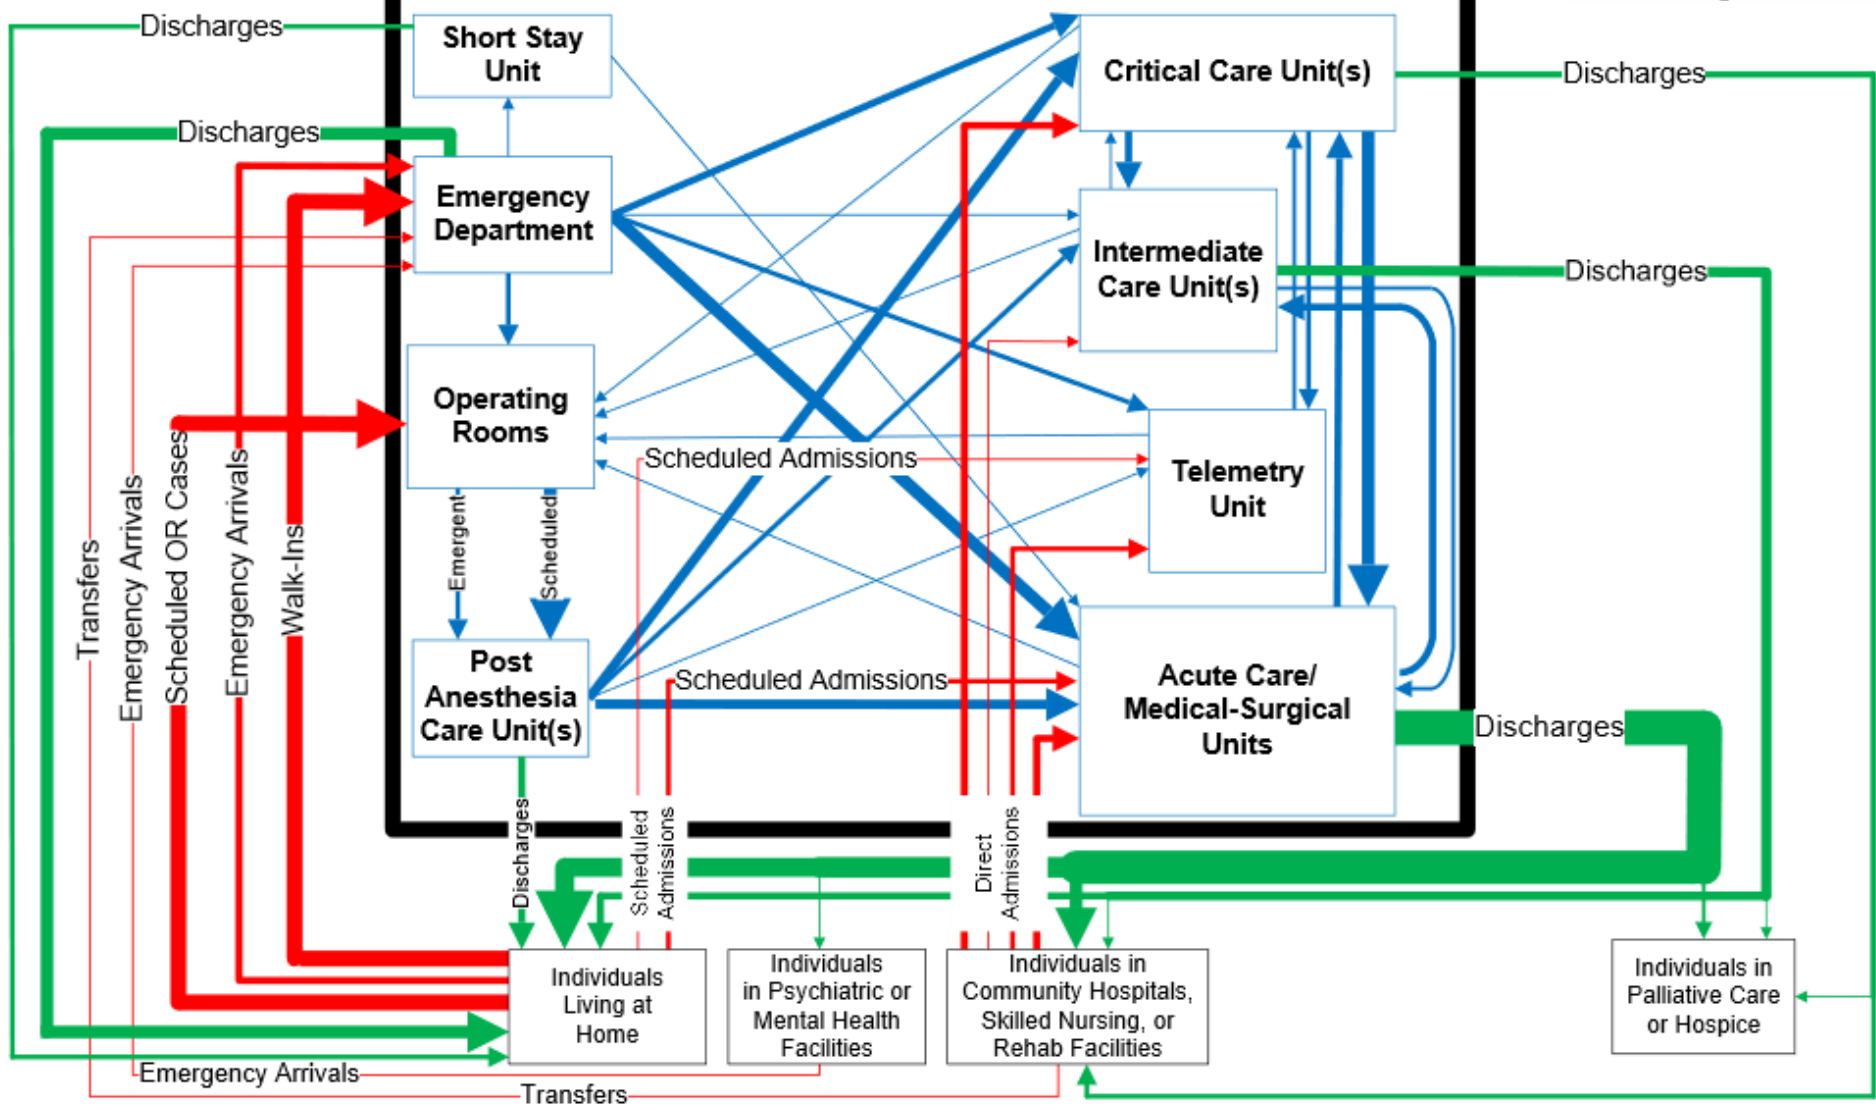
Discharges

Short Stay Unit

Critical Care Unit(s)

Discharges

Discharges

Emergency Department

Intermediate Care Unit(s)

Discharges

Operating Rooms

Scheduled Admissions

Telemetry Unit

Transfers

Emergency Arrivals

Scheduled OR Cases

Emergency Arrivals

Walk-Ins

Emergent

Scheduled

Post Anesthesia Care Unit(s)

Scheduled Admissions

Acute Care/ Medical-Surgical Units

Discharges

Discharges

Scheduled Admissions

Direct Admissions

Individuals Living at Home

Individuals in Psychiatric or Mental Health Facilities

Individuals in Community Hospitals, Skilled Nursing, or Rehab Facilities

Individuals in Palliative Care or Hospice

Emergency Arrivals

Transfers